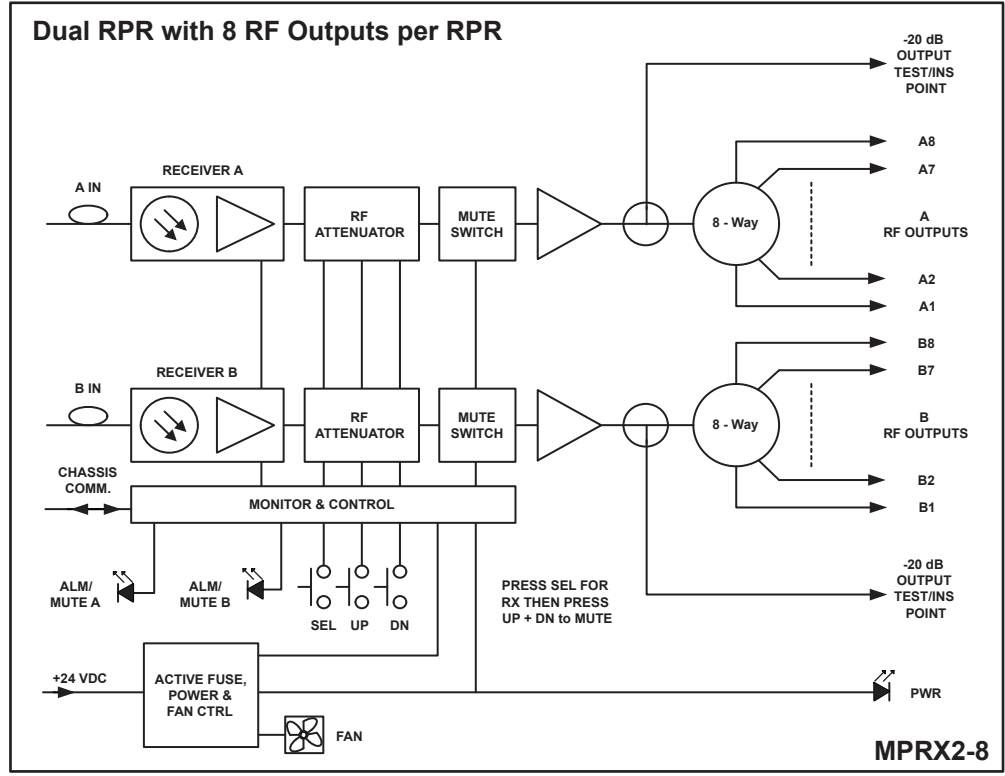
Dual RPR with 8 RF Outputs per RPR

-20 dB
OUTPUT
TEST/INS
POINT

A IN

RECEIVER A

RF
ATTENUATOR

MUTE
SWITCH

8 - Way

A8
A7

A
RF OUTPUTS

A2
A1

B8
B7

B IN

RECEIVER B

RF
ATTENUATOR

MUTE
SWITCH

8 - Way

B
RF OUTPUTS

B2
B1

CHASSIS
COMM.

MONITOR & CONTROL

ALM/
MUTE A

ALM/
MUTE B

SEL UP DN

PRESS SEL FOR
RX THEN PRESS
UP + DN to MUTE

-20 dB
OUTPUT
TEST/INS
POINT

+24 VDC

ACTIVE FUSE,
POWER &
FAN CTRL

PWR

FAN

MPRX2-8